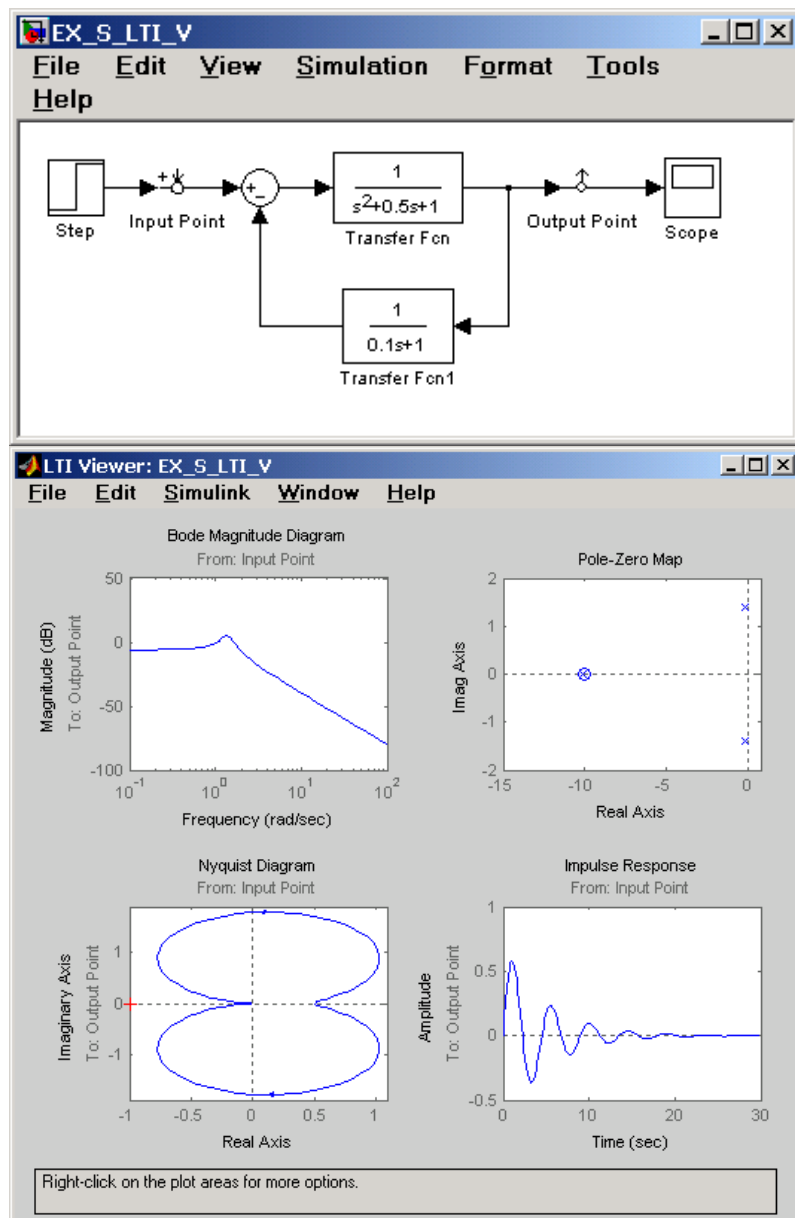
EX_S_LTI_V

File Edit View Simulation Format Tools Help

Step

+ Input Point

+ −

$\frac{1}{s^2+0.5s+1}$

Transfer Fcn

Output Point

Scope

$\frac{1}{0.1s+1}$

Transfer Fcn1

LTI Viewer: EX_S_LTI_V

File Edit Simulink Window Help

Bode Magnitude Diagram
From: Input Point

50
0
-50
-100

Magnitude (dB)
To: Output Point

$10^{-1}$ $10^{0}$ $10^{1}$ $10^{2}$

Frequency (rad/sec)

Pole-Zero Map

2
1
0
-1
-2

Imag Axis

-15 -10 -5 0

Real Axis

Nyquist Diagram
From: Input Point

1
0
-1

Imaginary Axis
To: Output Point

-1 -0.5 0 0.5 1

Real Axis

Impulse Response
From: Input Point

1
0.5
0
-0.5

Amplitude
To: Output Point

0 10 20 30

Time (sec)

Right-click on the plot areas for more options.